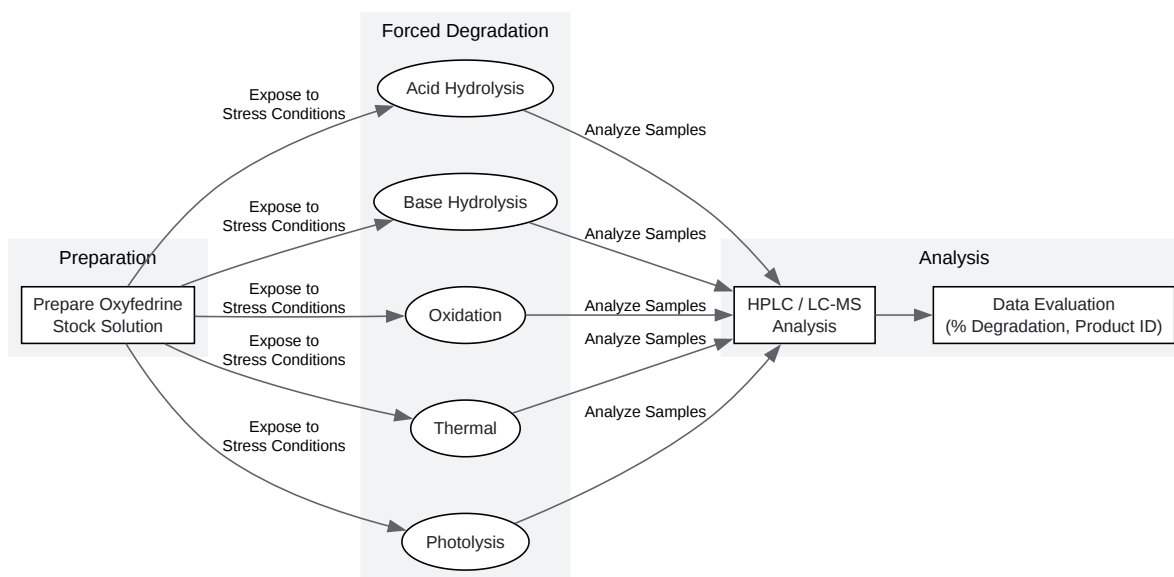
Forced Degradation

Preparation

Prepare Oxyfedrine Stock Solution

Expose to Stress Conditions

Expose to Stress Conditions

Expose to Stress Conditions

Expose to Stress Conditions

Expose to Stress Conditions

Acid Hydrolysis

Base Hydrolysis

Oxidation

Thermal

Photolysis

Analyze Samples

Analyze Samples

Analyze Samples

Analyze Samples

Analyze Samples

Analysis

HPLC / LC-MS Analysis

Data Evaluation (% Degradation, Product ID)